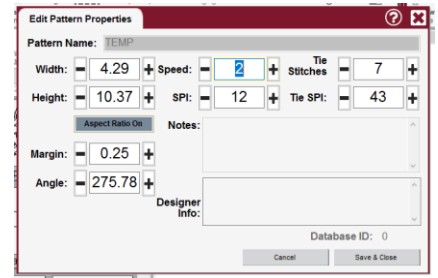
Edit Pattern Properties

Pattern Name: TEMP

Width: − 4.29 +
Speed: − 2 +
Tie Stitches − 7 +

Height: − 10.37 +
SPI: − 12 +
Tie SPI: − 43 +

Aspect Ratio On

Notes:

Margin: − 0.25 +

Angle: − 275.78 +

Designer Info:

Database ID: 0

Cancel
Save & Close